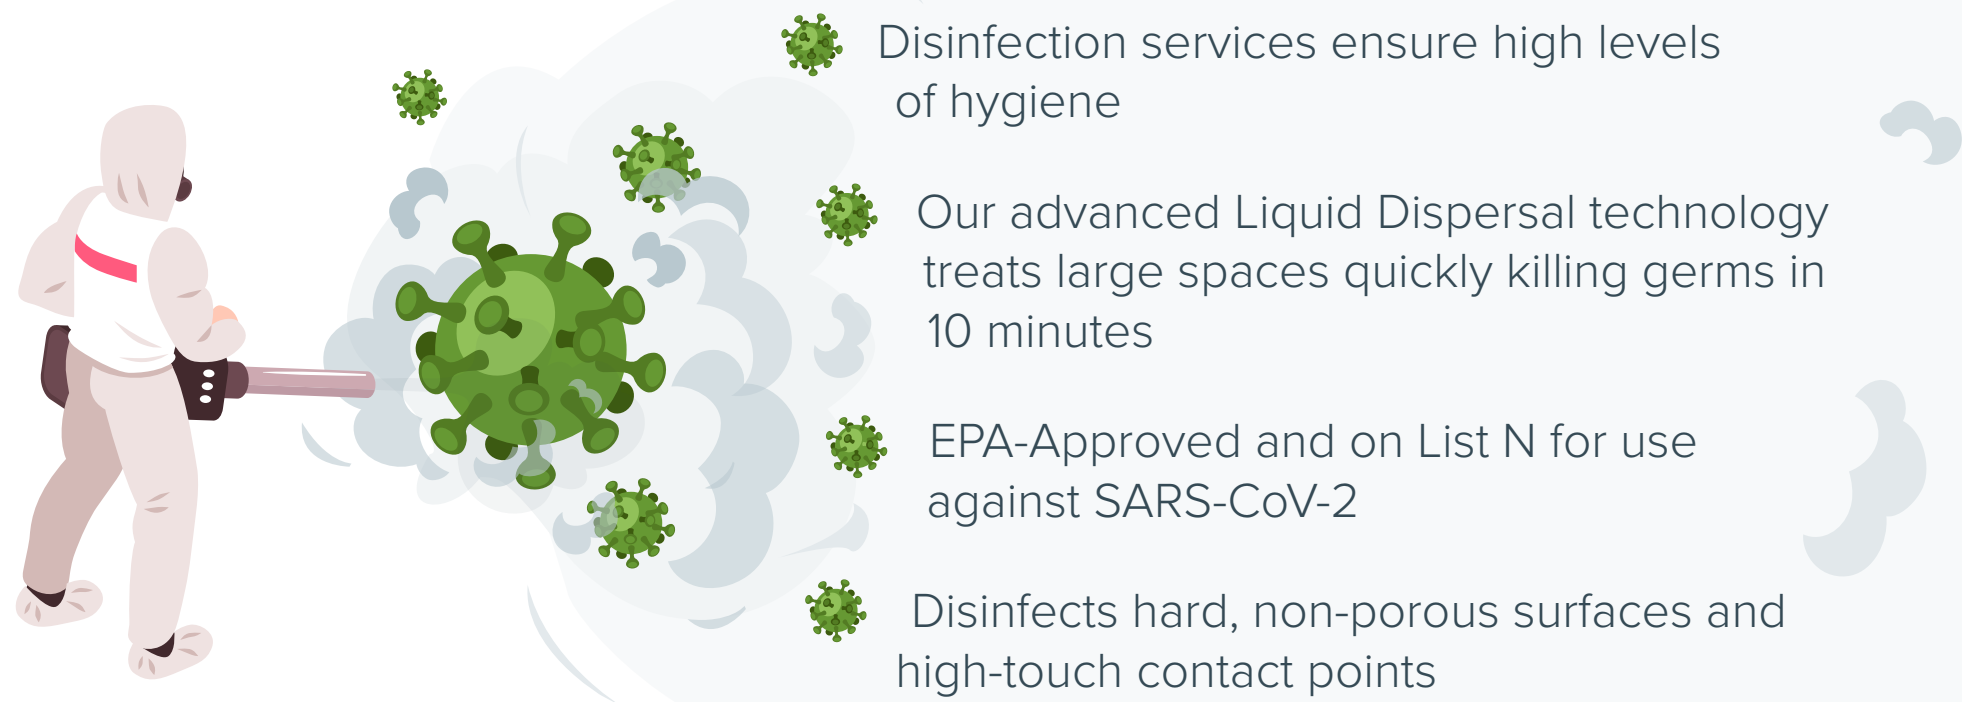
Disinfection services ensure high levels of hygiene

Our advanced Liquid Dispersal technology treats large spaces quickly killing germs in 10 minutes

EPA-Approved and on List N for use against SARS-CoV-2

Disinfects hard, non-porous surfaces and high-touch contact points